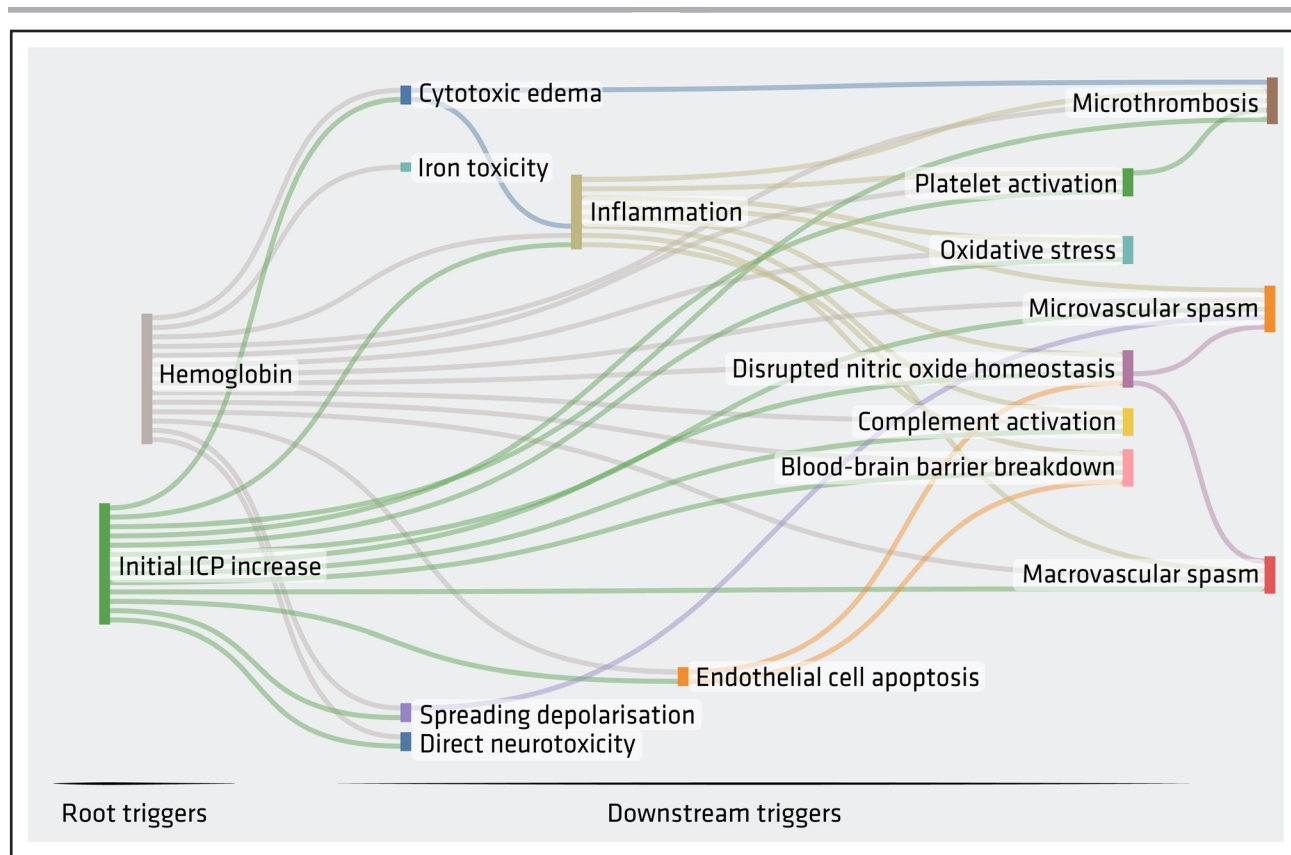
Cytotoxic edema
Microthrombosis
Iron toxicity
Platelet activation
Inflammation
Oxidative stress
Microvascular spasm
Hemoglobin
Disrupted nitric oxide homeostasis
Complement activation
Blood-brain barrier breakdown
Initial ICP increase
Macrovascular spasm
Endothelial cell apoptosis
Spreading depolarisation
Direct neurotoxicity

Root triggers
Downstream triggers